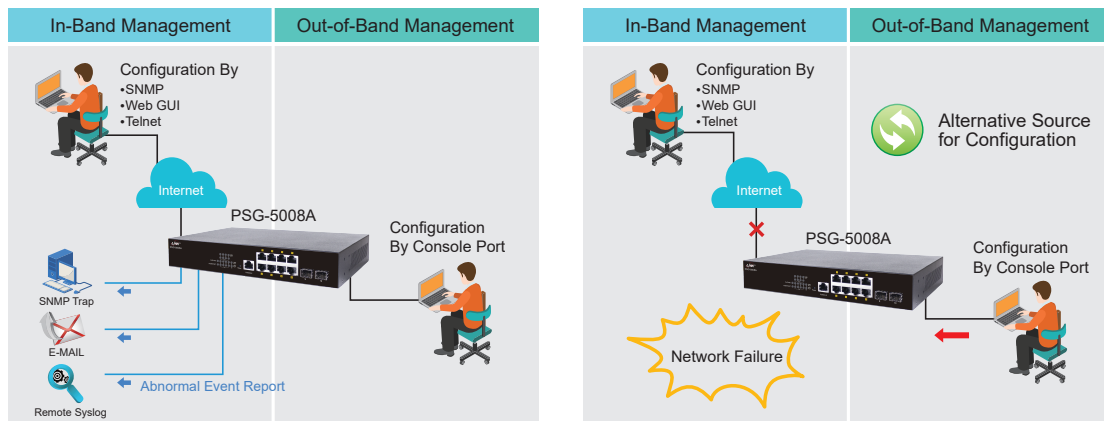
In-Band Management

Out-of-Band Management

Configuration By
•SNMP
•Web GUI
•Telnet

Internet

PSG-5008A

Configuration By Console Port

SNMP Trap

E-MAIL

Remote Syslog

Abnormal Event Report

In-Band Management

Out-of-Band Management

Configuration By
•SNMP
•Web GUI
•Telnet

Alternative Source for Configuration

Internet

PSG-5008A

Configuration By Console Port

Network Failure